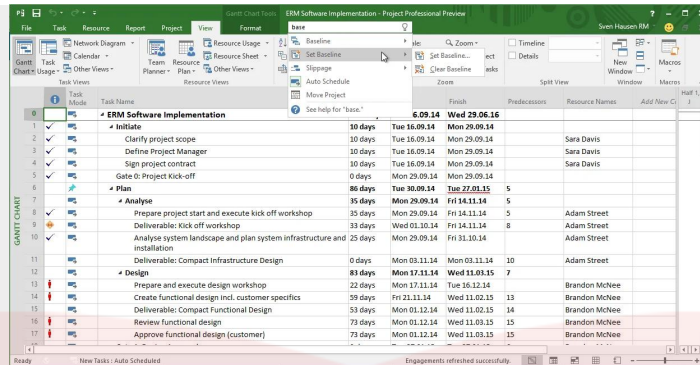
Gantt Chart Tools ERM Software Implementation - Project Professional Preview

Sven Hausen RM

File Task Resource Report Project View Format

base

Baseline
Set Baseline
Slippage
Auto Schedule
Move Project
See help for "base."

Set Baseline...
Clear Baseline

Gantt Chart Task Usage Network Diagram Calendar Other Views Team Planner Resource Plan Resource Usage Resource Sheet Other Views

Task Views Resource Views

Zoom Timeline Details New Window Macros

Zoom Split View Window Macros

| | | Task Mode | Task Name | Duration | Start | Finish | Predecessors | Resource Names | Add New Co |
|---|---|---|---|---|---|---|---|---|---|
| 0 | | | ERM Software Implementation | 83 days | Tue 16.09.14 | Wed 29.06.16 | | | |
| 1 | ✓ | | Initiate | 10 days | Tue 16.09.14 | Mon 29.09.14 | | | |
| 2 | ✓ | | Clarify project scope | 10 days | Tue 16.09.14 | Mon 29.09.14 | | Sara Davis | |
| 3 | ✓ | | Define Project Manager | 10 days | Tue 16.09.14 | Mon 29.09.14 | | Sara Davis | |
| 4 | ✓ | | Sign project contract | 10 days | Tue 16.09.14 | Mon 29.09.14 | | Sara Davis | |
| 5 | ✓ | | Gate 0: Project Kick-off | 0 days | Mon 29.09.14 | Mon 29.09.14 | | | |
| 6 | | | Plan | 86 days | Tue 30.09.14 | Tue 27.01.15 | 5 | | |
| 7 | | | Analyse | 35 days | Mon 29.09.14 | Fri 14.11.14 | 5 | | |
| 8 | ✓ | | Prepare project start and execute kick off workshop | 35 days | Mon 29.09.14 | Fri 14.11.14 | 5 | Adam Street | |
| 9 | | | Deliverable: Kick off workshop | 33 days | Wed 01.10.14 | Fri 14.11.14 | 8 | Adam Street | |
| 10 | ✓ | | Analyse system landscape and plan system infrastructure and installation | 25 days | Mon 29.09.14 | Fri 31.10.14 | | Adam Street | |
| 11 | | | Deliverable: Compact Infrastructure Design | 0 days | Mon 03.11.14 | Mon 03.11.14 | 10 | Adam Street | |
| 12 | | | Design | 83 days | Mon 17.11.14 | Wed 11.03.15 | 7 | | |
| 13 | | | Prepare and execute design workshop | 22 days | Mon 17.11.14 | Tue 16.12.14 | | Brandon McNee | |
| 14 | | | Create functional design incl. customer specifics | 59 days | Fri 21.11.14 | Wed 11.02.15 | 13 | Brandon McNee | |
| 15 | | | Deliverable: Compact Functional Design | 53 days | Mon 01.12.14 | Wed 11.02.15 | 14 | Brandon McNee | |
| 16 | | | Review functional design | 73 days | Mon 01.12.14 | Wed 11.03.15 | 15 | Brandon McNee | |
| 17 | | | Approve functional design (customer) | 73 days | Mon 01.12.14 | Wed 11.03.15 | 16 | Brandon McNee | |

GANTT CHART

Half 1,

Ready New Tasks : Auto Scheduled Engagements refreshed successfully.